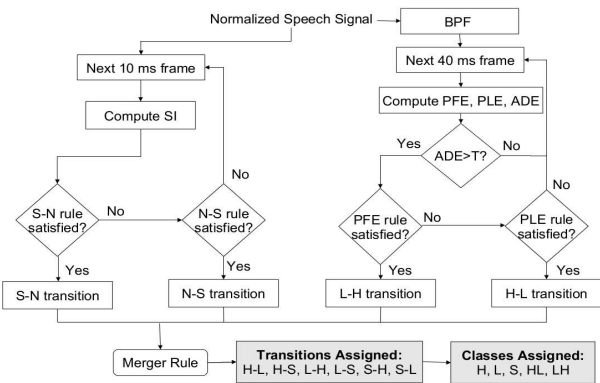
Normalized Speech Signal

BPF

Next 10 ms frame

Next 40 ms frame

Compute SI

Compute PFE, PLE, ADE

Yes

ADE>T?

No

No

No

S-N rule satisfied?

No

N-S rule satisfied?

PFE rule satisfied?

No

PLE rule satisfied?

Yes

Yes

Yes

Yes

S-N transition

N-S transition

L-H transition

H-L transition

Merger Rule

**Transitions Assigned:**
H-L, H-S, L-H, L-S, S-H, S-L

**Classes Assigned:**
H, L, S, HL, LH